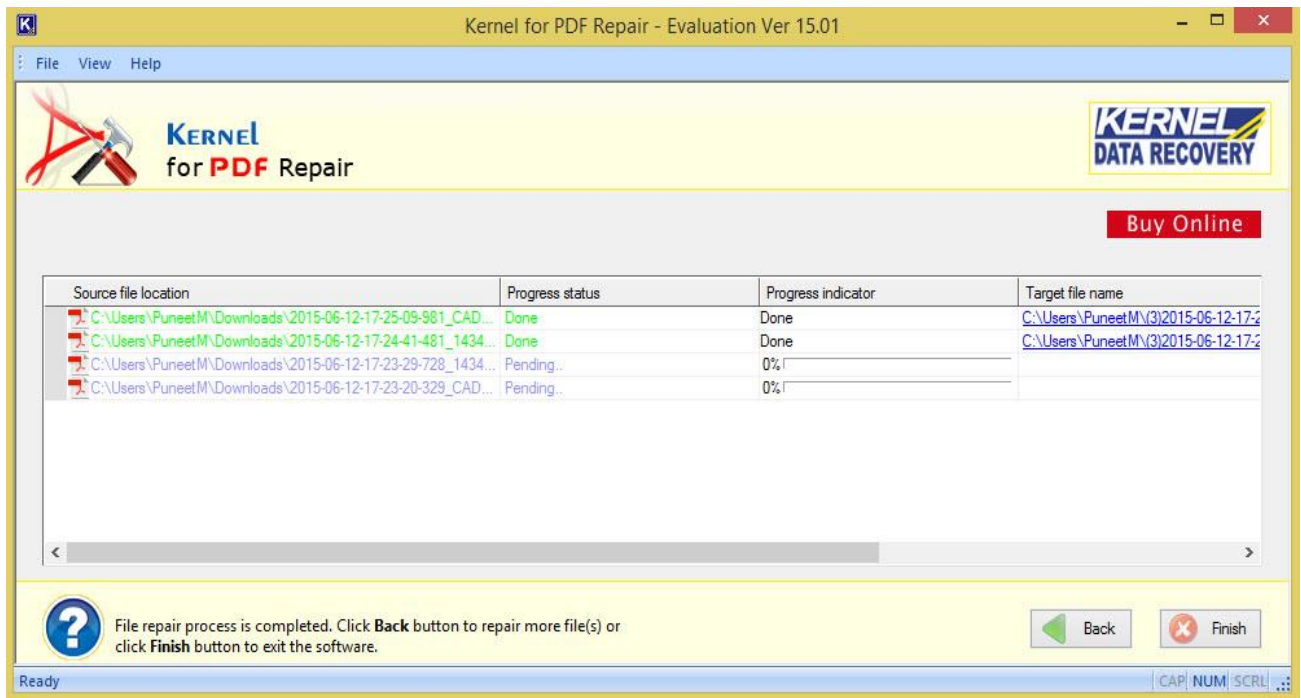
Kernel for PDF Repair - Evaluation Ver 15.01

File View Help

KERNEL for PDF Repair

KERNEL DATA RECOVERY

Buy Online

| Source file location | Progress status | Progress indicator | Target file name |
|---|---|---|---|
| C:\Users\PuneetM\Downloads\2015-06-12-17-25-09-981_CAD... | Done | Done | C:\Users\PuneetM\(3)2015-06-12-17-2 |
| C:\Users\PuneetM\Downloads\2015-06-12-17-24-41-481_1434... | Done | Done | C:\Users\PuneetM\(3)2015-06-12-17-2 |
| C:\Users\PuneetM\Downloads\2015-06-12-17-23-29-728_1434... | Pending.. | 0% | |
| C:\Users\PuneetM\Downloads\2015-06-12-17-23-20-329_CAD... | Pending.. | 0% | |

File repair process is completed. Click **Back** button to repair more file(s) or click **Finish** button to exit the software.

Back

Finish

Ready

CAP NUM SCRL